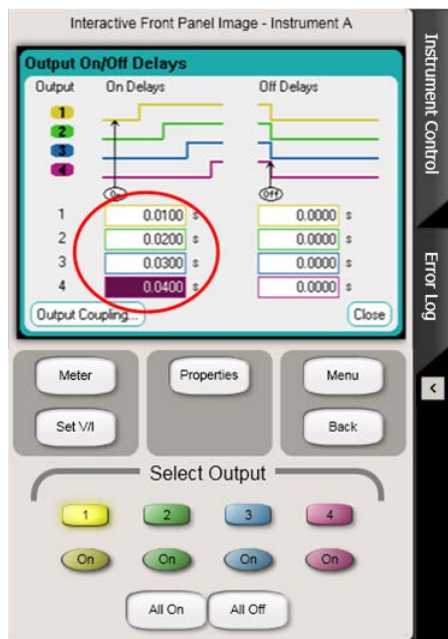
Interactive Front Panel Image - Instrument A

Output On/Off Delays

Output On Delays Off Delays

1
2
3
4

On Off

| | | | |
|---|---|---|---|
| 1 | 0.0100 s | | 0.0000 s |
| 2 | 0.0200 s | | 0.0000 s |
| 3 | 0.0300 s | | 0.0000 s |
| 4 | 0.0400 s | | 0.0000 s |

Output Coupling... Close

Meter Properties Menu

Set V/I Back

Select Output

1 2 3 4

On On On On

All On All Off

Instrument Control

Error Log

<